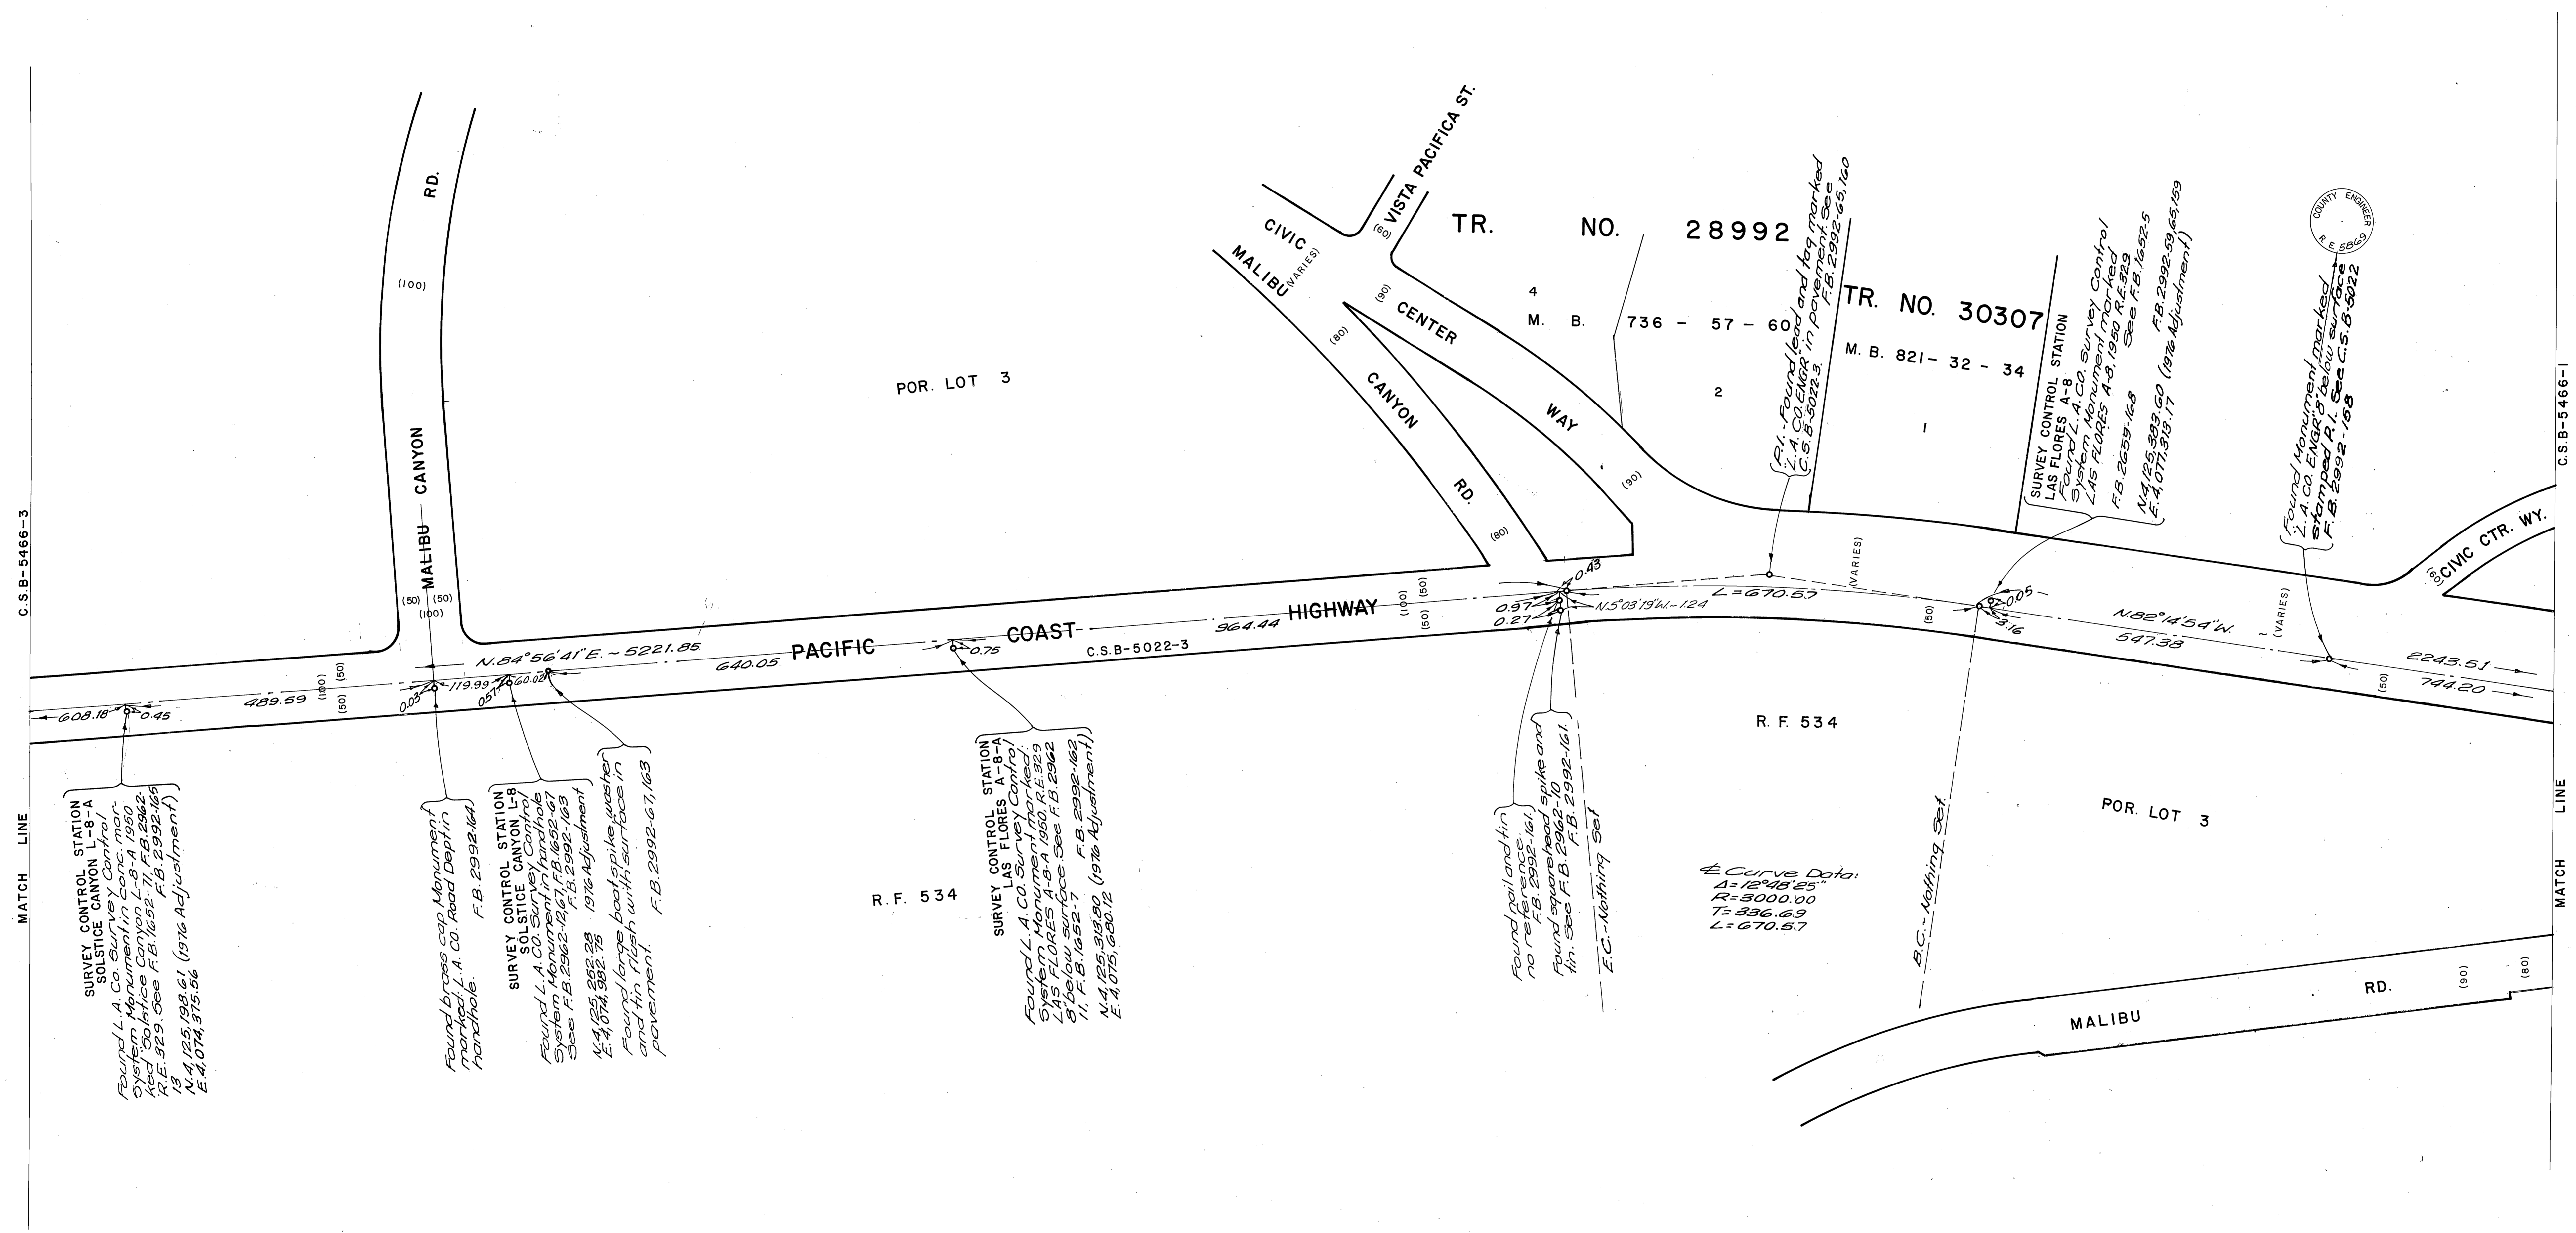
C.S.B-5466-3

MATCH LINE

MALIBU CANYON RD.

(100)

(50) (50)
(100)

POR. LOT 3

CIVIC MALIBU (VARIES)

(60) VISTA PACIFICA ST.

(90) CENTER WAY

(80) CANYON RD.

(80)

(90)

TR. NO. 28992

4

M. B. 736 - 57 - 60

TR. NO. 30307

M. B. 821- 32 - 34

2

1

P.I. - Found lead and tag marked L.A. CO. ENGR. in pavement. See F.B. 2992-65,160 C.S.B-5022-3

SURVEY CONTROL STATION LAS FLORES A-8 Found L.A. CO. Survey Control System Monument marked LAS FLORES A-8, 1950 R.E. 329 See F.B. 1652-5 F.B. 2659-168 F.B. 2992-59,65,159 N.4,125,383.60 (1976 Adjustment) E.4,077,313.17

COUNTY ENGINEER R.E. 5869

Found Monument marked L.A. CO. ENGR. 8" below surface stamped P.I. See C.S.B-5022 F.B. 2992-158

C.S.B-5466-1

MATCH LINE

(VARIES)

CIVIC CTR. WY. (80)

PACIFIC COAST HIGHWAY

N.84°56'41"E. ~ 5221.85

640.05

964.44

C.S.B-5022-3

(100) (50)

(50)

0.43

0.97

0.27

N.5°03'19"W.-1.24

L=670.57

0.05

3.16

N.82°14'54"W.

547.38

(VARIES)

2243.51

744.20

(50)

(50)

608.18

0.45

489.59

(100) (50)

(50)

0.03

119.99

0.57

60.02

0.75

SURVEY CONTROL STATION SOLSTICE CANYON L-8-A Found L.A. Co. Survey Control System Monument in conc. marked Solstice Canyon L-8-A 1950 R.E. 329. See F.B. 1652-71, F.B. 2962-13 F.B. 2992-165 N.4,125,198.61 (1976 Adjustment) E.4,074,375.56

Found brass cap Monument marked L.A. CO. Road Dept. in handhole. F.B. 2992-164

SURVEY CONTROL STATION SOLSTICE CANYON L-8 Found L.A. CO. Survey Control System Monument in handhole See F.B. 2962-12, F.B. 1652-67 F.B. 2992-163 N.4,125,252.28 1976 Adjustment E.4,074,382.75

Found large boat spike, washer and tin flush with surface in pavement. F.B. 2992-67,163

SURVEY CONTROL STATION LAS FLORES A-8-A Found L.A. CO. Survey Control System Monument marked LAS FLORES A-8-A 1950, R.E. 329 8' below surface. See F.B. 2962-11, F.B. 1652-7 F.B. 2992-162 N.4,125,318.80 (1976 Adjustment) E.4,075,680.12

R.F. 534

Found nail and tin no reference. F.B. 2992-161

Found squarehead spike and tin. See F.B. 2962-10 F.B. 2992-161.

E.C.-Nothing Set

R.F. 534

POR. LOT 3

℄ Curve Data:
Δ=12°48'25"
R=3000.00
T=336.69
L=670.57

B.C.-Nothing Set

MALIBU RD.

(90)

(80)